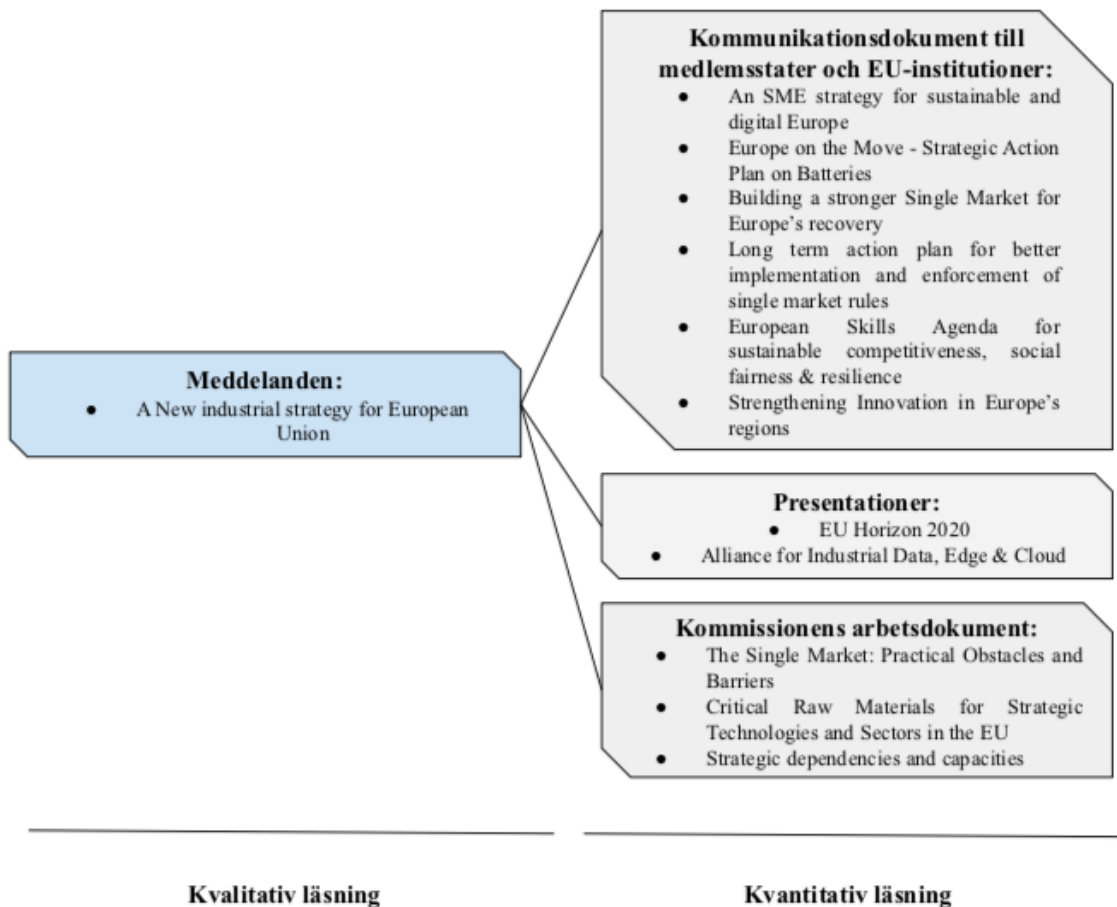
**Kommunikationsdokument till medlemsstater och EU-institutioner:**

- An SME strategy for sustainable and digital Europe
- Europe on the Move - Strategic Action Plan on Batteries
- Building a stronger Single Market for Europe's recovery
- Long term action plan for better implementation and enforcement of single market rules
- European Skills Agenda for sustainable competitiveness, social fairness & resilience
- Strengthening Innovation in Europe's regions

**Meddelanden:**

- A New industrial strategy for European Union

**Presentationer:**

- EU Horizon 2020
- Alliance for Industrial Data, Edge & Cloud

**Kommissionens arbetsdokument:**

- The Single Market: Practical Obstacles and Barriers
- Critical Raw Materials for Strategic Technologies and Sectors in the EU
- Strategic dependencies and capacities

Kvalitativ läsning

Kvantitativ läsning